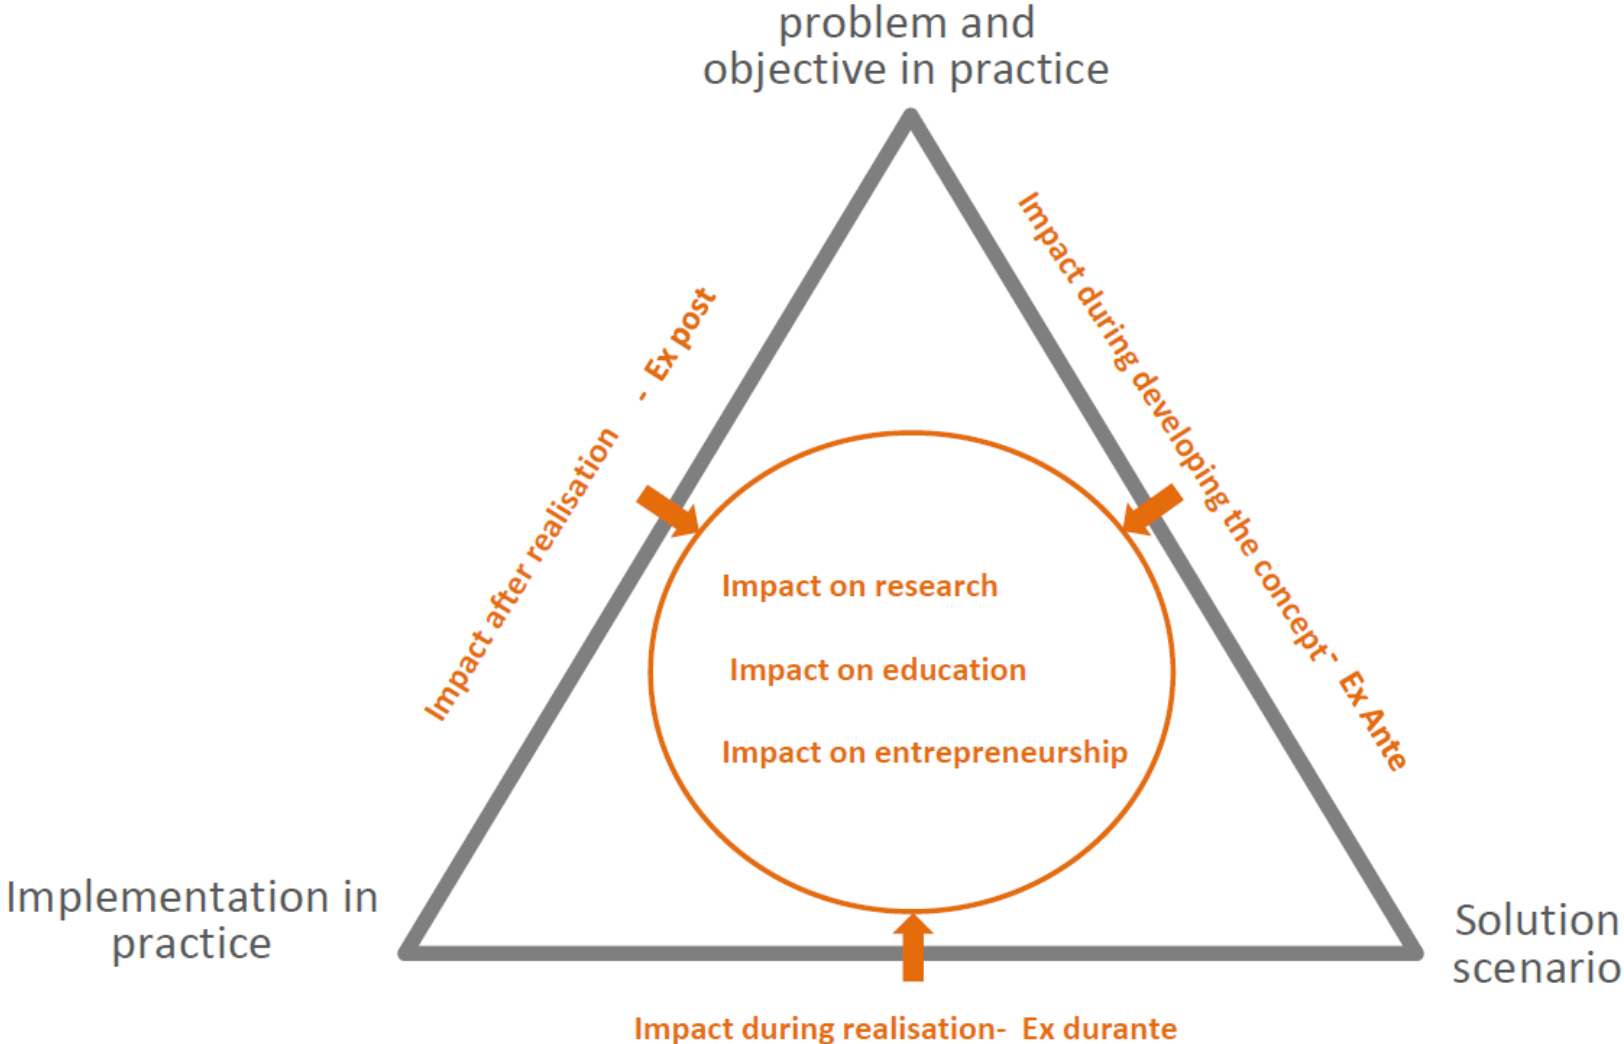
problem and
objective in practice

Impact after realisation - Ex post

Impact during developing the concept - Ex Ante

Impact on research

Impact on education

Impact on entrepreneurship

Implementation in
practice

Solution
scenario

Impact during realisation- Ex durante